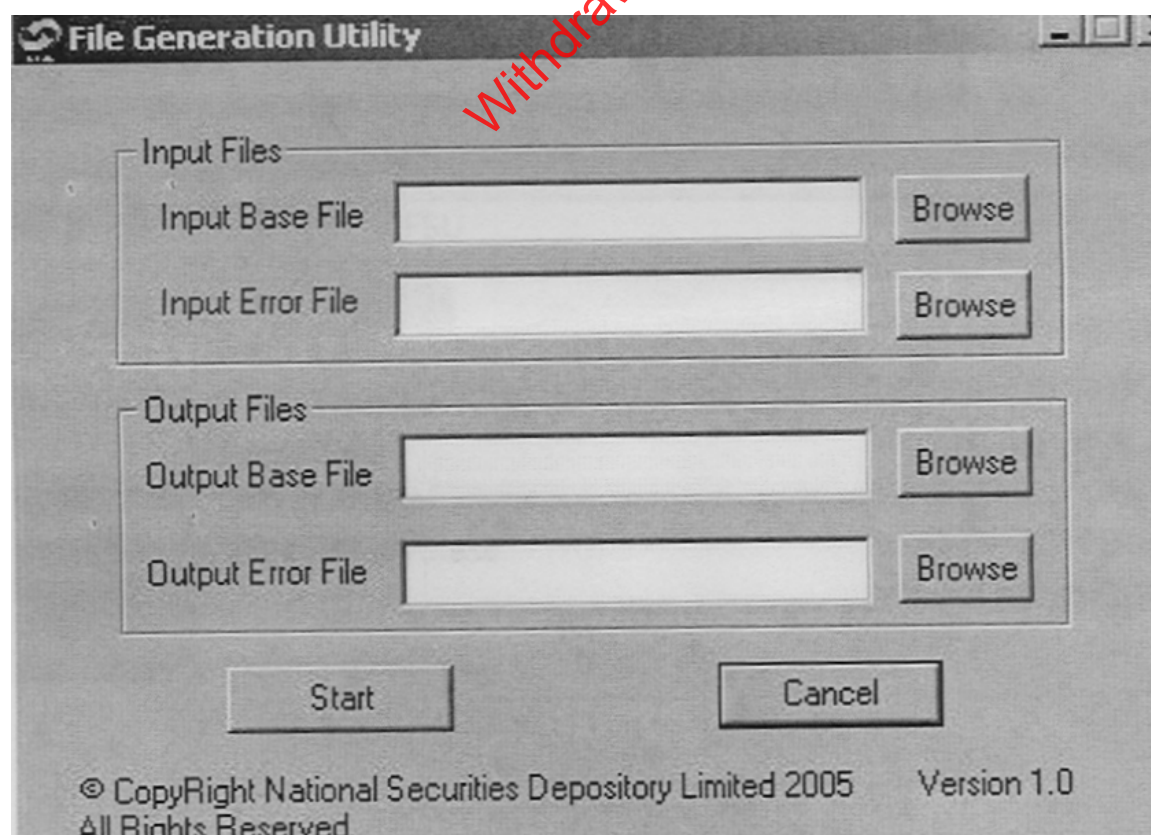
File Generation Utility

Withdra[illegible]

Input Files

Input Base File

Browse

Input Error File

Browse

Output Files

Output Base File

Browse

Output Error File

Browse

Start

Cancel

© CopyRight National Securities Depository Limited 2005

Version 1.0

All Rights Reserved